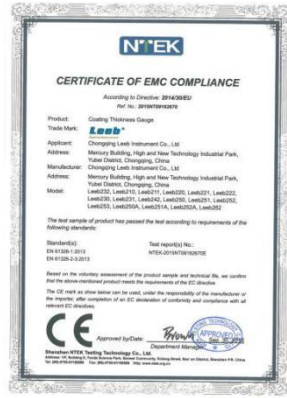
NTEK

CERTIFICATE OF EMC COMPLIANCE

According to Directive: 2014/30/EU

Ref. No.: 2019NT0916267E

Product: Coating Thickness Gauge

Trade Mark: Leeb

Applicant: Chongqing Leeb Instrument Co., Ltd

Address: Mercury Building, High and New Technology Industrial Park, Yubei District, Chongqing, China

Manufacturer: Chongqing Leeb Instrument Co., Ltd

Address: Mercury Building, High and New Technology Industrial Park, Yubei District, Chongqing, China

Model: Leeb232, Leeb210, Leeb211, Leeb220, Leeb221, Leeb222, Leeb230, Leeb231, Leeb242, Leeb250, Leeb251, Leeb252, Leeb253, Leeb250A, Leeb251A, Leeb252A, Leeb262

The test sample of product has passed the test according to requirements of the following standards:

Standard(s): EN 61326-1:2013 EN 61326-2-3:2013

Test report(s) No.: NTEK-2019NT0916267E

Based on the voluntary assessment of the product sample and technical file, we confirm that the above-mentioned product meets the requirements of the EC directive.

The CE mark as show below can be used, under the responsibility of the manufacturer or the importer, after completion of an EC declaration of conformity and compliance with all relevant EC directives.

CE

Approved by/Date:

APPROVED

Department Manager

Shenzhen NTEK Testing Technology Co., Ltd.

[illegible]